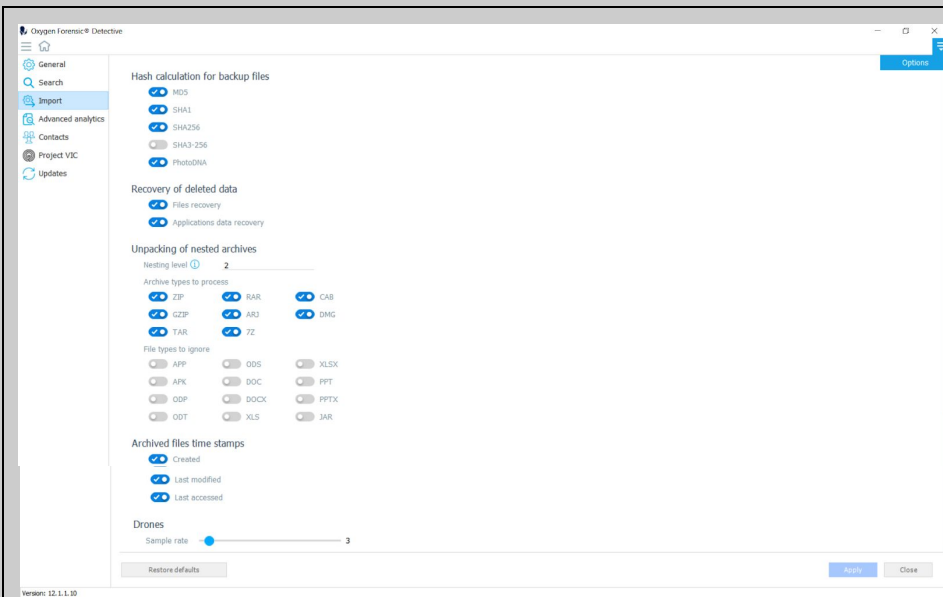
Oxygen Forensic® Detective

Options

General
Search
Import
Advanced analytics
Contacts
Project VIC
Updates

Hash calculation for backup files
MD5
SHA1
SHA256
SHA3-256
PhotoDNA

Recovery of deleted data
Files recovery
Applications data recovery

Unpacking of nested archives
Nesting level 2
Archive types to process
ZIP
RAR
CAB
GZIP
ARJ
DMG
TAR
7Z
File types to ignore
APP
ODS
XLSX
APK
DOC
PPT
ODP
DOCX
PPTX
ODT
XLS
JAR

Archived files time stamps
Created
Last modified
Last accessed

Drones
Sample rate 3

Restore defaults
Apply
Close

Version: 12.1.1.10